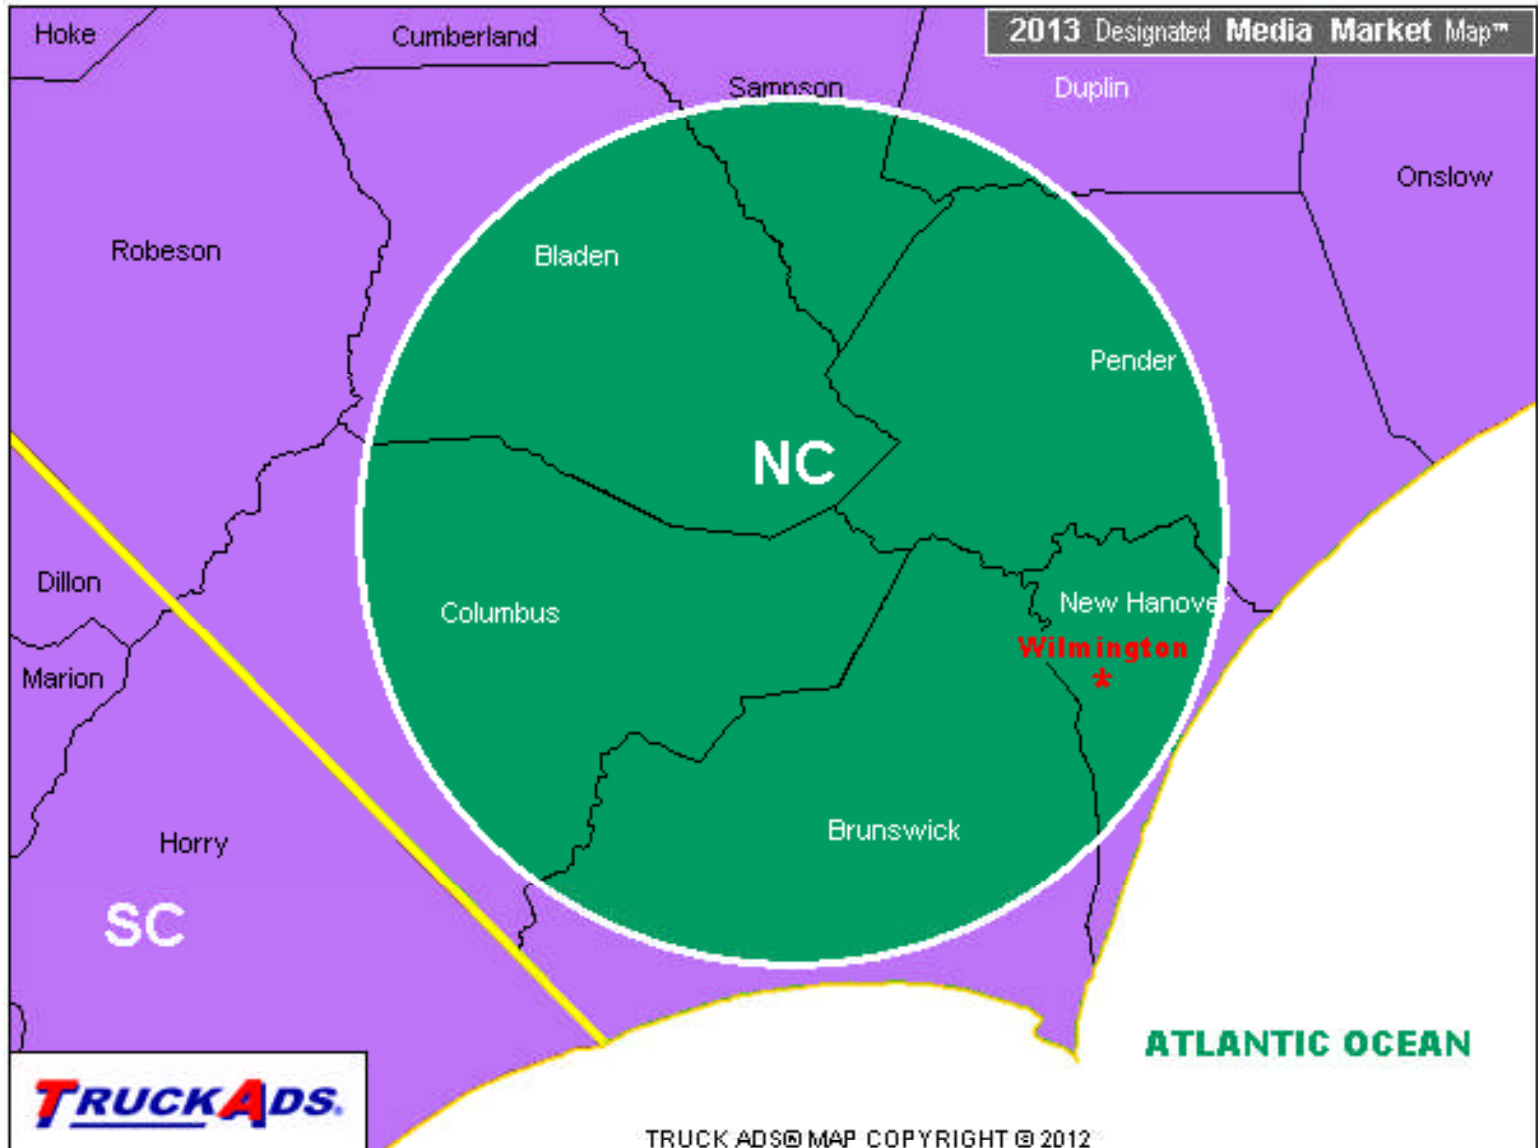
2013 Designated Media Market Map™

Hoke

Cumberland

Sampson

Duplin

Onslow

Robeson

Bladen

Pender

NC

Dillon

Columbus

New Hanove

Wilmington

Marion

Horry

Brunswick

SC

ATLANTIC OCEAN

TRUCKADS.

TRUCK ADS® MAP COPYRIGHT © 2012